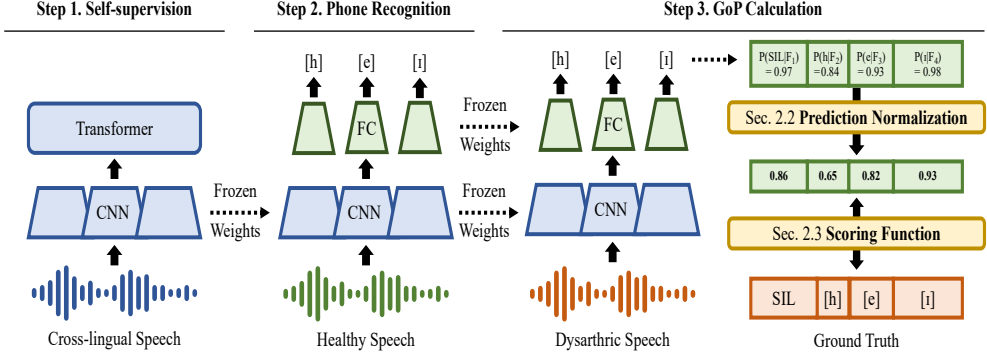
Step 1. Self-supervision

Step 2. Phone Recognition

Step 3. GoP Calculation

Transformer

CNN

Cross-lingual Speech

Frozen Weights

[h] [e] [ɪ]

FC

CNN

Healthy Speech

Frozen Weights

Frozen Weights

[h] [e] [ɪ]

FC

CNN

Dysarthric Speech

| $P(SIL|F_1) = 0.97$ | $P(h|F_2) = 0.84$ | $P(e|F_3) = 0.93$ | $P(ɪ|F_4) = 0.98$ |
|---|---|---|---|

Sec. 2.2 **Prediction Normalization**

| 0.86 | 0.65 | 0.82 | 0.93 |
|---|---|---|---|

Sec. 2.3 **Scoring Function**

| SIL | [h] | [e] | [ɪ] |
|---|---|---|---|

Ground Truth